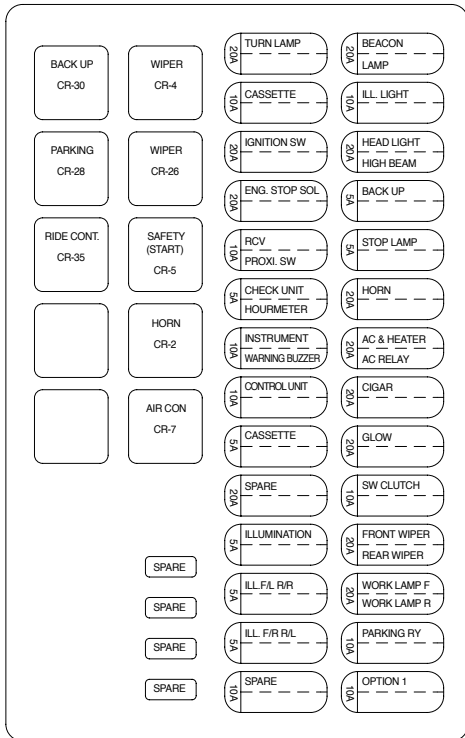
BACK UP
CR-30

WIPER
CR-4

PARKING
CR-28

WIPER
CR-26

RIDE CONT.
CR-35

SAFETY (START)
CR-5

HORN
CR-2

AIR CON
CR-7

SPARE

SPARE

SPARE

SPARE

20A TURN LAMP
10A CASSETTE
20A IGNITION SW
20A ENG. STOP SOL
10A RCV PROXI. SW
5A CHECK UNIT HOURMETER
10A INSTRUMENT WARNING BUZZER
10A CONTROL UNIT
5A CASSETTE
20A SPARE
5A ILLUMINATION
5A ILL.F/L R/R
5A ILL. F/R R/L
10A SPARE

20A BEACON LAMP
10A ILL. LIGHT
20A HEAD LIGHT HIGH BEAM
5A BACK UP
5A STOP LAMP
20A HORN
20A AC & HEATER AC RELAY
20A CIGAR
20A GLOW
10A SW CLUTCH
20A FRONT WIPER REAR WIPER
20A WORK LAMP F WORK LAMP R
10A PARKING RY
10A OPTION 1